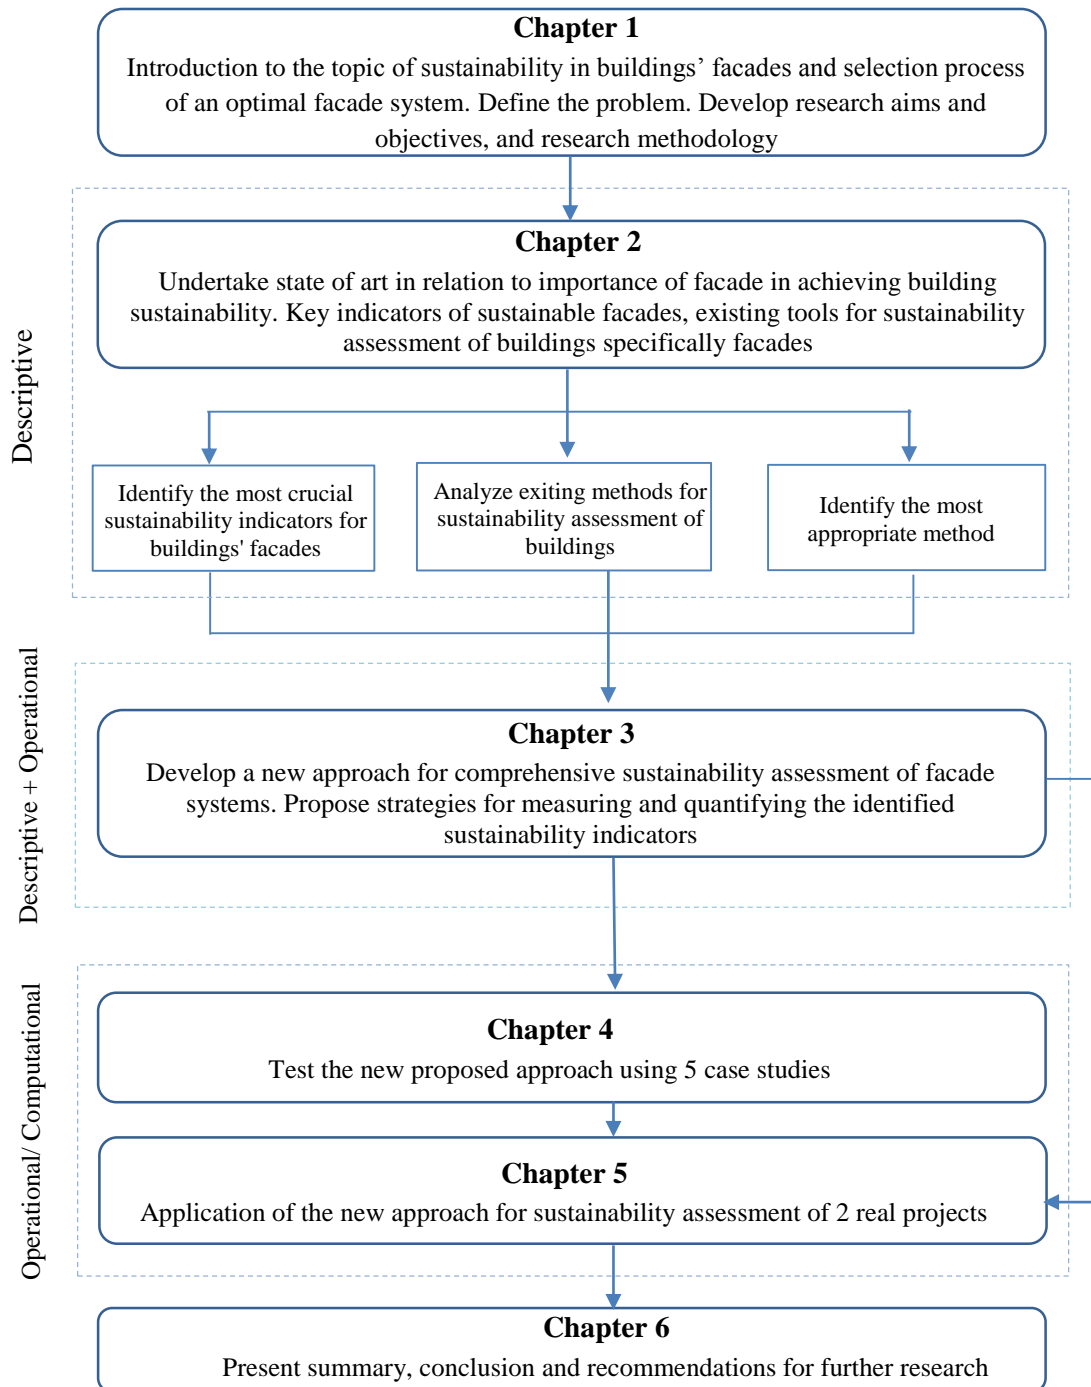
Chapter 1
Introduction to the topic of sustainability in buildings' facades and selection process of an optimal facade system. Define the problem. Develop research aims and objectives, and research methodology

Descriptive

Chapter 2
Undertake state of art in relation to importance of facade in achieving building sustainability. Key indicators of sustainable facades, existing tools for sustainability assessment of buildings specifically facades

Identify the most crucial sustainability indicators for buildings' facades

Analyze exiting methods for sustainability assessment of buildings

Identify the most appropriate method

Descriptive + Operational

Chapter 3
Develop a new approach for comprehensive sustainability assessment of facade systems. Propose strategies for measuring and quantifying the identified sustainability indicators

Operational/ Computational

Chapter 4
Test the new proposed approach using 5 case studies

Chapter 5
Application of the new approach for sustainability assessment of 2 real projects

Chapter 6
Present summary, conclusion and recommendations for further research